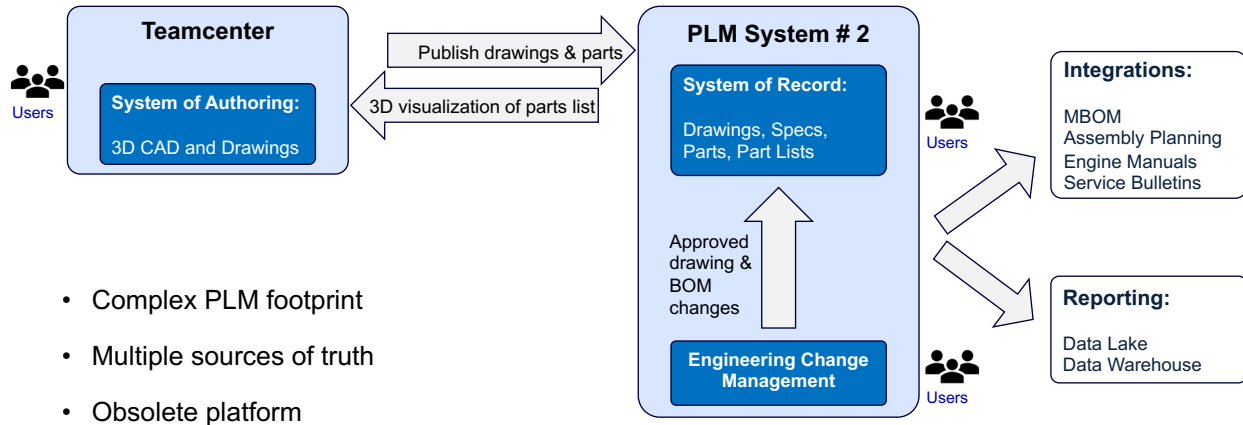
Users

Teamcenter

System of Authoring:

3D CAD and Drawings

Publish drawings & parts

3D visualization of parts list

PLM System # 2

System of Record:

Drawings, Specs, Parts, Part Lists

Approved drawing & BOM changes

Engineering Change Management

Users

Users

Integrations:

MBOM
Assembly Planning
Engine Manuals
Service Bulletins

Reporting:

Data Lake
Data Warehouse

• Complex PLM footprint

• Multiple sources of truth

• Obsolete platform